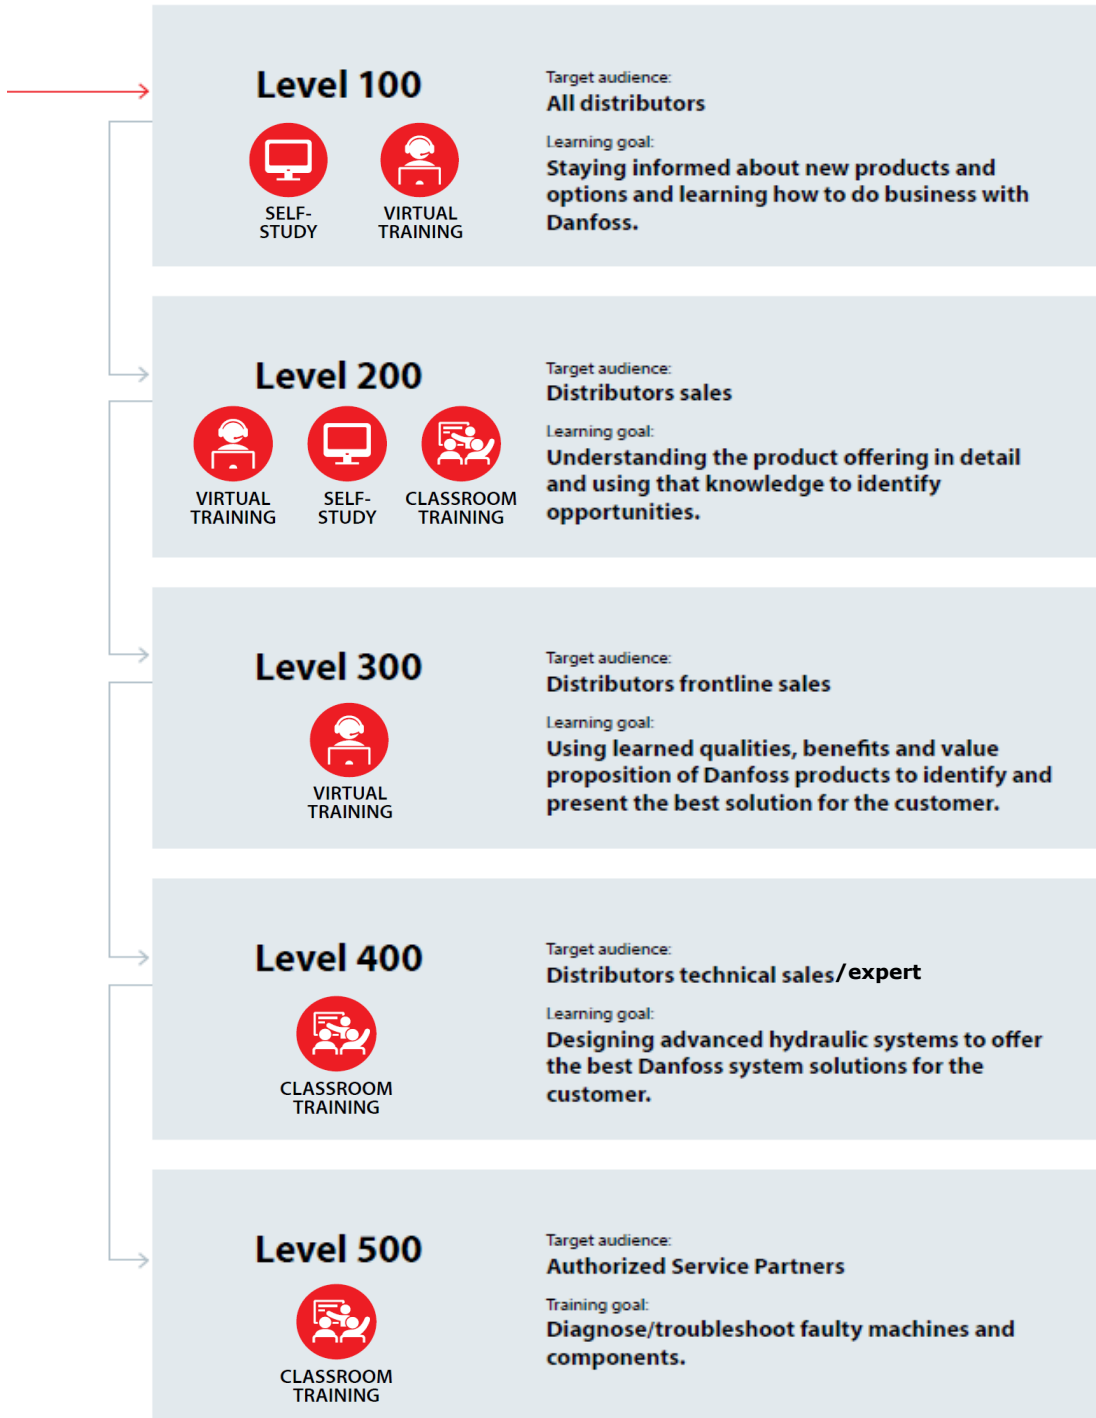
Level 100

SELF-STUDY

VIRTUAL TRAINING

Target audience:
All distributors

Learning goal:
Staying informed about new products and options and learning how to do business with Danfoss.

Level 200

VIRTUAL TRAINING

SELF-STUDY

CLASSROOM TRAINING

Target audience:
Distributors sales

Learning goal:
Understanding the product offering in detail and using that knowledge to identify opportunities.

Level 300

VIRTUAL TRAINING

Target audience:
Distributors frontline sales

Learning goal:
Using learned qualities, benefits and value proposition of Danfoss products to identify and present the best solution for the customer.

Level 400

CLASSROOM TRAINING

Target audience:
Distributors technical sales/expert

Learning goal:
Designing advanced hydraulic systems to offer the best Danfoss system solutions for the customer.

Level 500

CLASSROOM TRAINING

Target audience:
Authorized Service Partners

Training goal:
Diagnose/troubleshoot faulty machines and components.